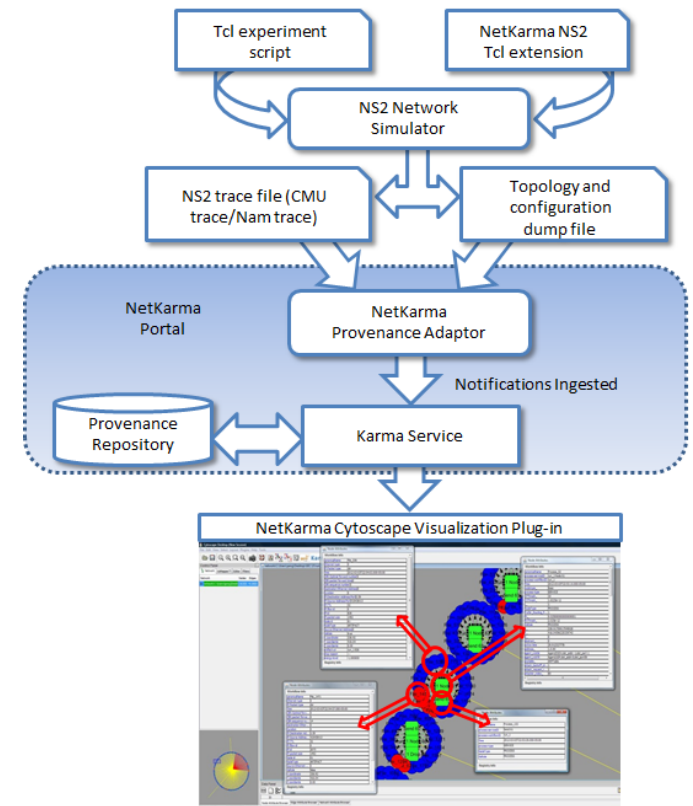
Tcl experiment script

NetKarma NS2 Tcl extension

NS2 Network Simulator

NS2 trace file (CMU trace/Nam trace)

Topology and configuration dump file

NetKarma Portal

NetKarma Provenance Adaptor

Notifications Ingested

Provenance Repository

Karma Service

NetKarma Cytoscape Visualization Plug-in